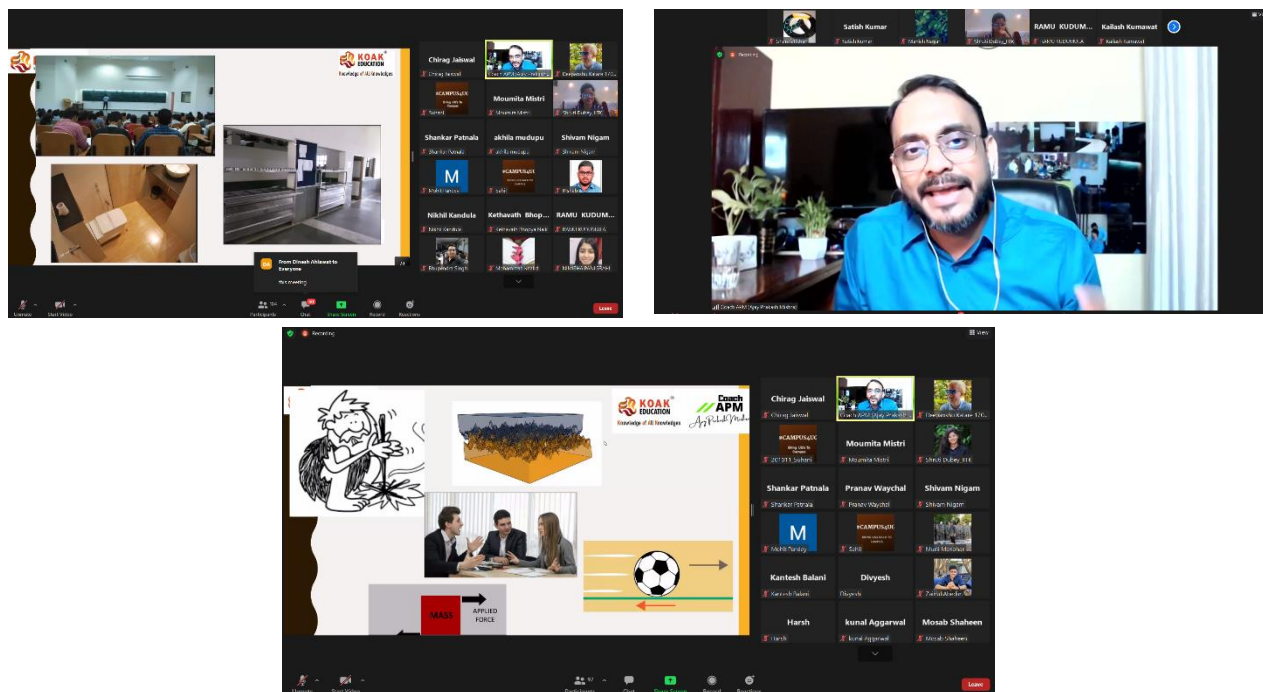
KOAK EDUCATION
Knowledge of All Knowledges

Chirag Jaiswal
Chirag Jaiswal
Coach APM (Ajay Pradeep Mishra)
Devyanshu Kalam 170...
#CAMPUS@UC
Suresh
Moumita Mistri
Moumita Mistri
Shruti Dubey_IITK
Shankar Patnala
Shankar Patnala
akhila mudupu
akhila mudupu
Shivam Nigam
Shivam Nigam
M
Mohit Pandey
#CAMPUS@UC
Sahil
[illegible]
Nikhil Kandula
Nikhil Kandula
Kethavath Bhop...
Kethavath Bhopya Naik
RAMU KUDUM...
RAMU KUDUMULA
Bhupender Singh
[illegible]
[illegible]

DA From Dinesh Ahlawat to Everyone
Nice meeting

Unmute
Start Video
Participants
Chat
Share Screen
Record
Reactions
Leave

Satish Kumar
RAMU KUDUM...
Kailash Kumawat
Shrutika Kumar
Satish Kumar
Manish Nagar
Shruti Dubey_IITK
RAMU KUDUMULA
Kailash Kumawat
Recording
Coach APM (Ajay Pradeep Mishra)

Recording
View

KOAK EDUCATION
Knowledge of All Knowledges
Coach APM
Ajay Pradeep Mishra

MASS
APPLIED FORCE

Chirag Jaiswal
Chirag Jaiswal
Coach APM (Ajay Pradeep Mishra)
Devyanshu Kalam 170...
#CAMPUS@UC
201311 Sujhani
Moumita Mistri
Moumita Mistri
Shruti Dubey_IITK
Shankar Patnala
Shankar Patnala
Pranav Waychal
Pranav Waychal
Shivam Nigam
Shivam Nigam
M
Mohit Pandey
#CAMPUS@UC
Sahil
Murli Manohar
Kantesh Balani
Kantesh Balani
Divyesh
Divyesh
Zwinal Abedin
Harsh
Harsh
kunal Aggarwal
kunal Aggarwal
Mosab Shaheen
Mosab Shaheen

Unmute
Start Video
Participants
Chat
Share Screen
Record
Reactions
Leave